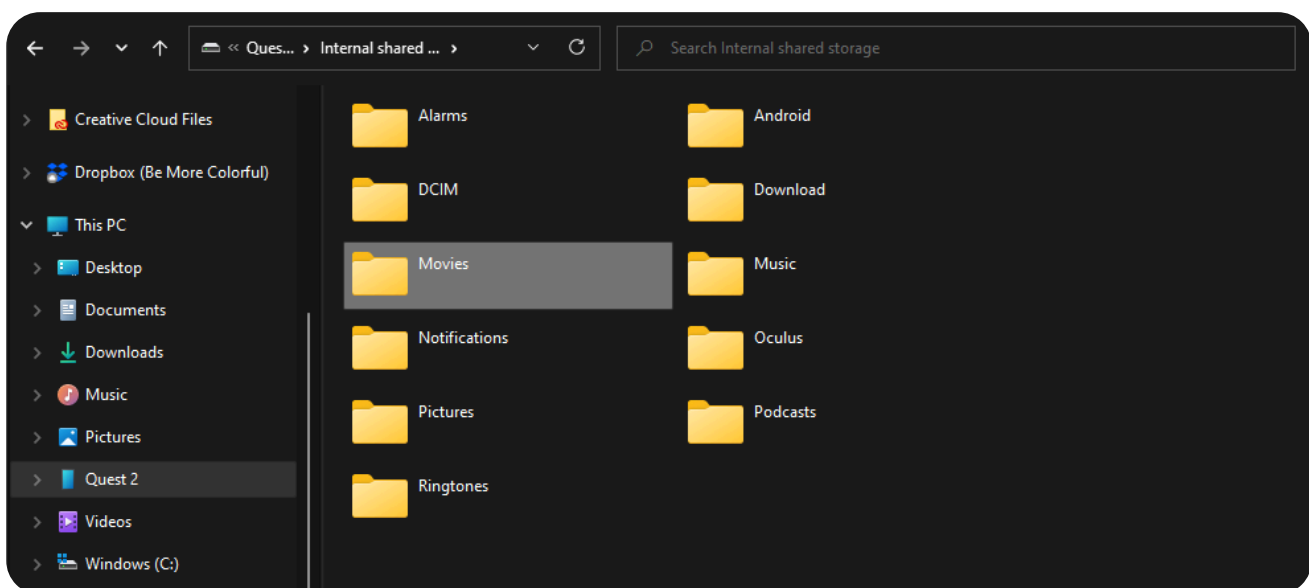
« Ques... › Internal shared ... ›

Search Internal shared storage

Creative Cloud Files
Dropbox (Be More Colorful)
This PC
Desktop
Documents
Downloads
Music
Pictures
Quest 2
Videos
Windows (C:)

Alarms
Android
DCIM
Download
Movies
Music
Notifications
Oculus
Pictures
Podcasts
Ringtones